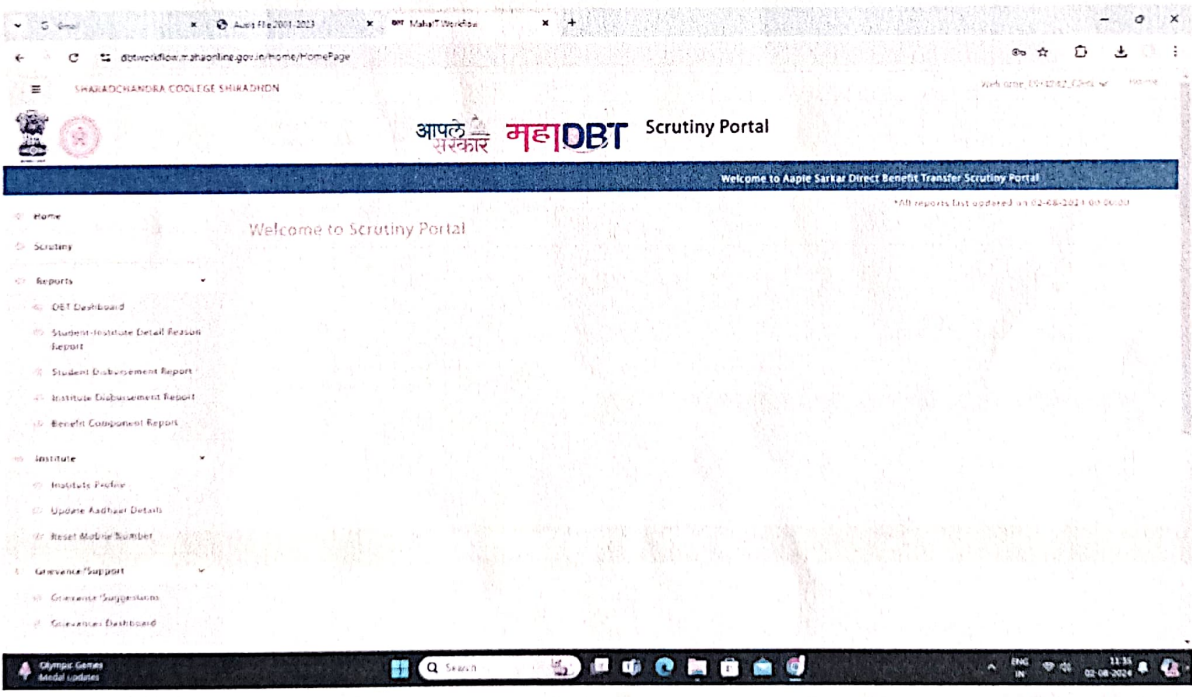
Gmail
Aadit File 2001-2023
MahaIT WorkFlow
dbtworkflow.mahaonline.gov.in/Home/HomePage
SHARADCHANDRA COOLEGE SHIRADHON
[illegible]
आपले सरकार महाDBT Scrutiny Portal
Welcome to Aaple Sarkar Direct Benefit Transfer Scrutiny Portal
*All reports last updated on 02-08-2024 00:00:00
Home
Scrutiny
Reports
DBT Dashboard
Student-Institute Detail Reason Report
Student Disbursement Report
Institute Disbursement Report
Benefit Component Report
Institute
Institute Profile
Update Aadhaar Details
Reset Mobile Number
Grievance/Support
Grievance/Suggestions
Grievances Dashboard
Welcome to Scrutiny Portal
Olympic Games
Medal updates
Search
ENG IN
11:35
02-08-2024